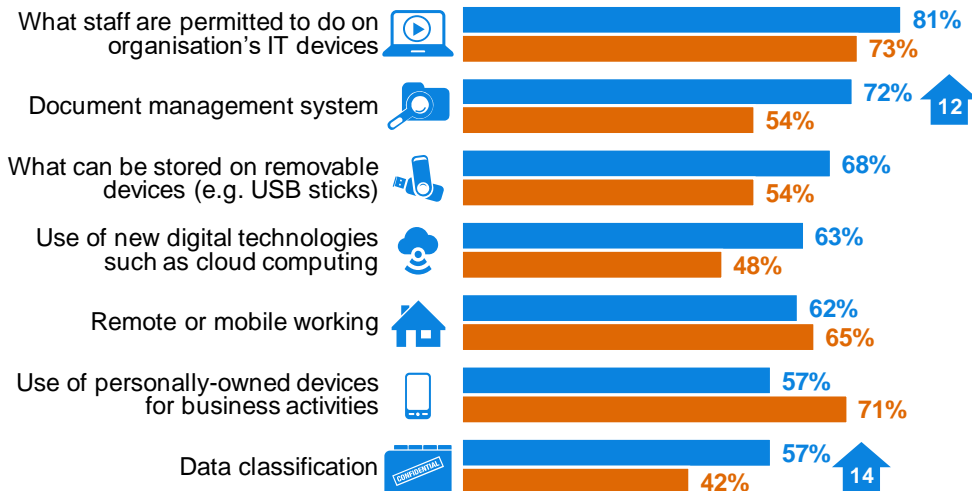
What staff are permitted to do on organisation's IT devices
81%
73%

Document management system
72%
54%
12

What can be stored on removable devices (e.g. USB sticks)
68%
54%

Use of new digital technologies such as cloud computing
63%
48%

Remote or mobile working
62%
65%

Use of personally-owned devices for business activities
57%
71%

Data classification
CONFIDENTIAL
57%
42%
14